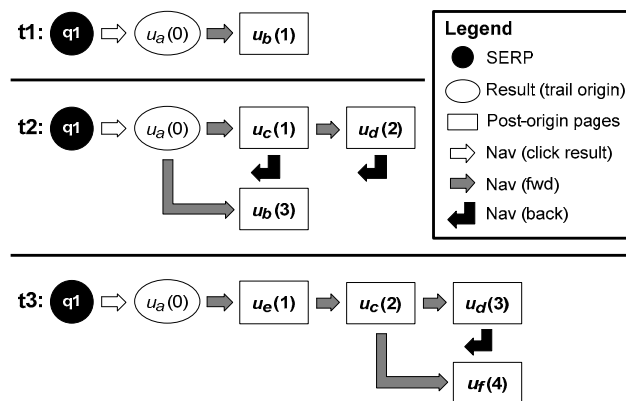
t1: q1 $u_a(0)$ $u_b(1)$

t2: q1 $u_a(0)$ $u_c(1)$ $u_d(2)$ $u_b(3)$

t3: q1 $u_a(0)$ $u_e(1)$ $u_c(2)$ $u_d(3)$ $u_f(4)$

Legend
SERP
Result (trail origin)
Post-origin pages
Nav (click result)
Nav (fwd)
Nav (back)